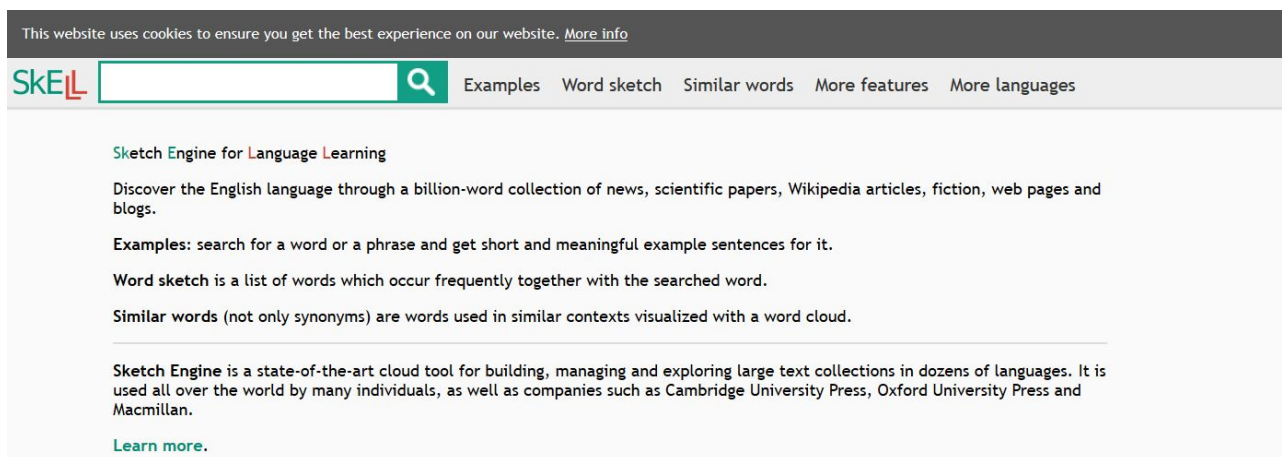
This website uses cookies to ensure you get the best experience on our website. More info

SkELL

Examples Word sketch Similar words More features More languages

Sketch Engine for Language Learning

Discover the English language through a billion-word collection of news, scientific papers, Wikipedia articles, fiction, web pages and blogs.

Examples: search for a word or a phrase and get short and meaningful example sentences for it.

Word sketch is a list of words which occur frequently together with the searched word.

Similar words (not only synonyms) are words used in similar contexts visualized with a word cloud.

Sketch Engine is a state-of-the-art cloud tool for building, managing and exploring large text collections in dozens of languages. It is used all over the world by many individuals, as well as companies such as Cambridge University Press, Oxford University Press and Macmillan.

Learn more.